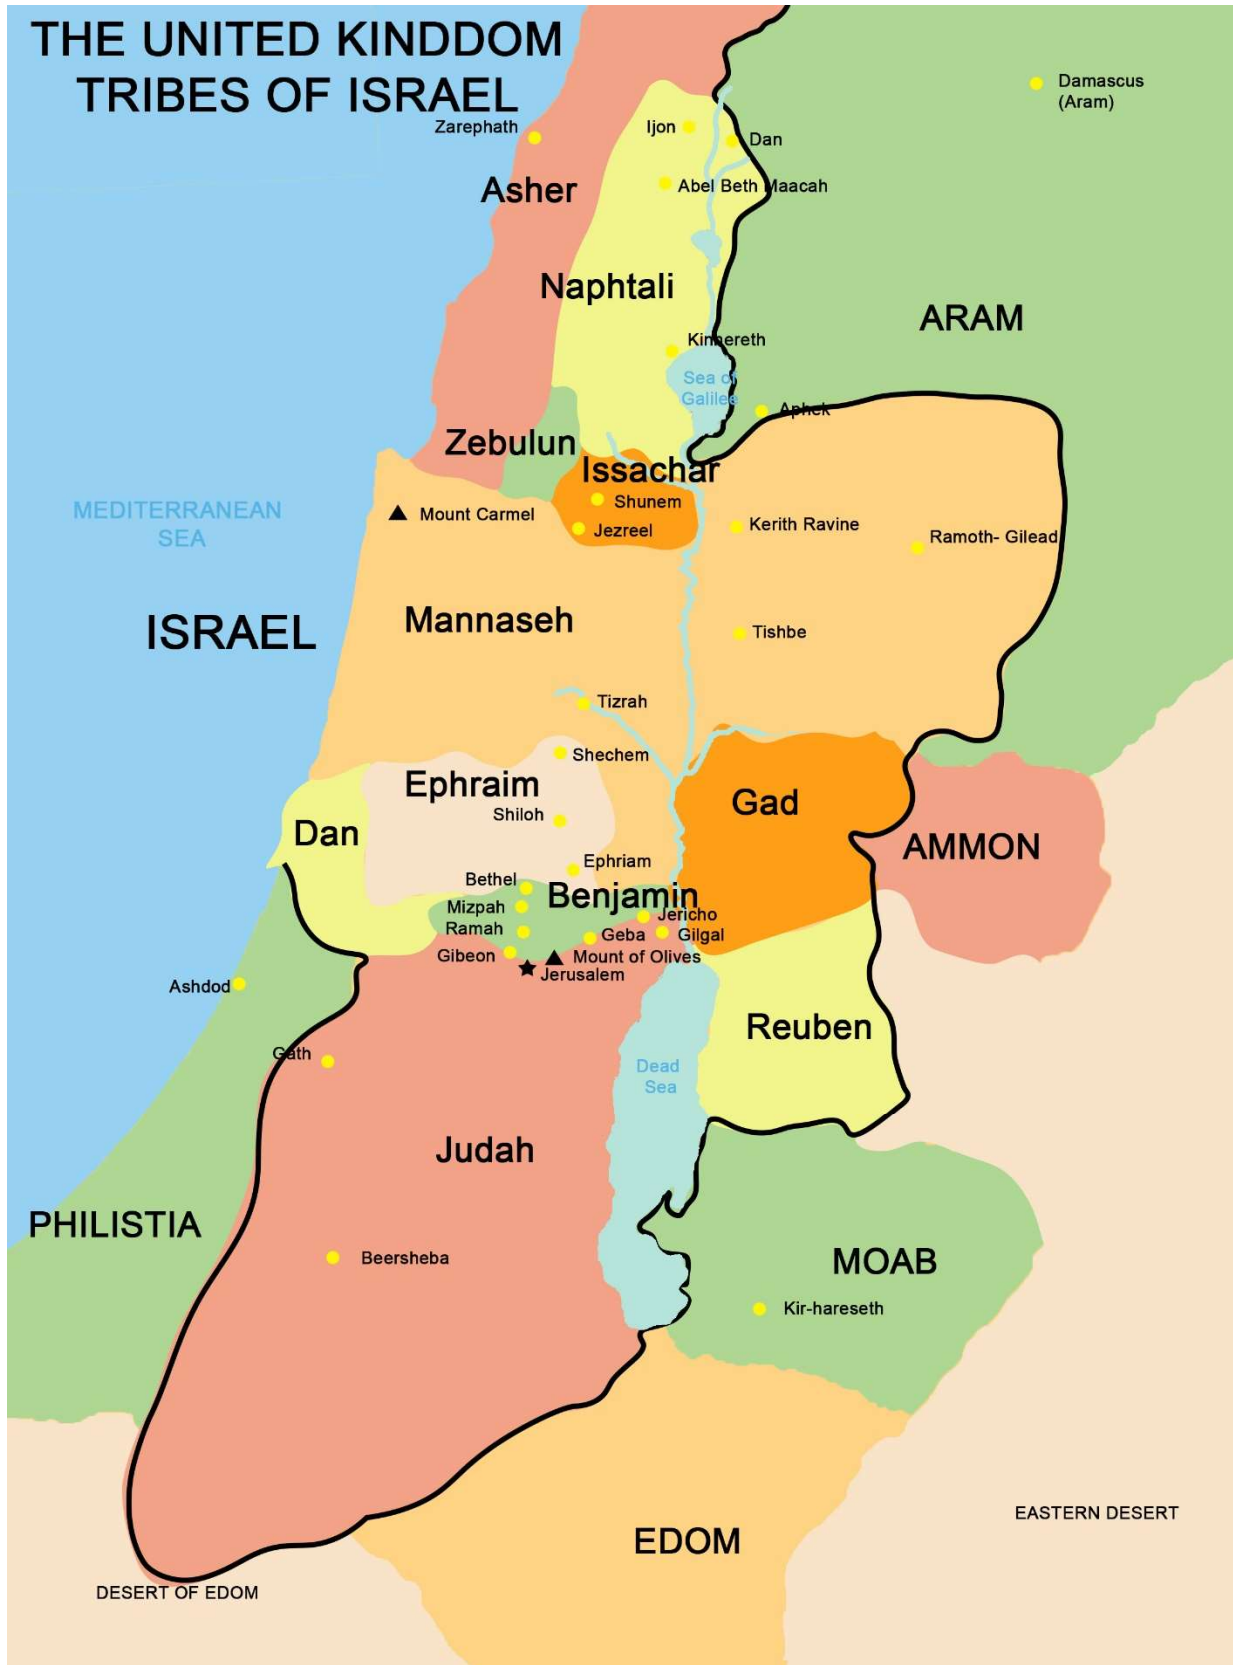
THE UNITED KINDDOM TRIBES OF ISRAEL

Damascus (Aram)

Zarephath

Ijon

Dan

Asher

Abel Beth Maacah

Naphtali

ARAM

Kinnereth

Sea of Galilee

Aphek

Zebulun

Issachar

Shunem

Jezreel

MEDITERRANEAN SEA

Mount Carmel

Kerith Ravine

Ramoth- Gilead

ISRAEL

Mannaseh

Tishbe

Tizrah

Shechem

Ephraim

Gad

Shiloh

Dan

AMMON

Ephriam

Bethel

Benjamin

Mizpah

Jericho

Ramah

Geba

Gilgal

Gibeon

Mount of Olives

Jerusalem

Ashdod

Reuben

Gath

Dead Sea

Judah

PHILISTIA

Beersheba

MOAB

Kir-hareseth

EASTERN DESERT

EDOM

DESERT OF EDOM